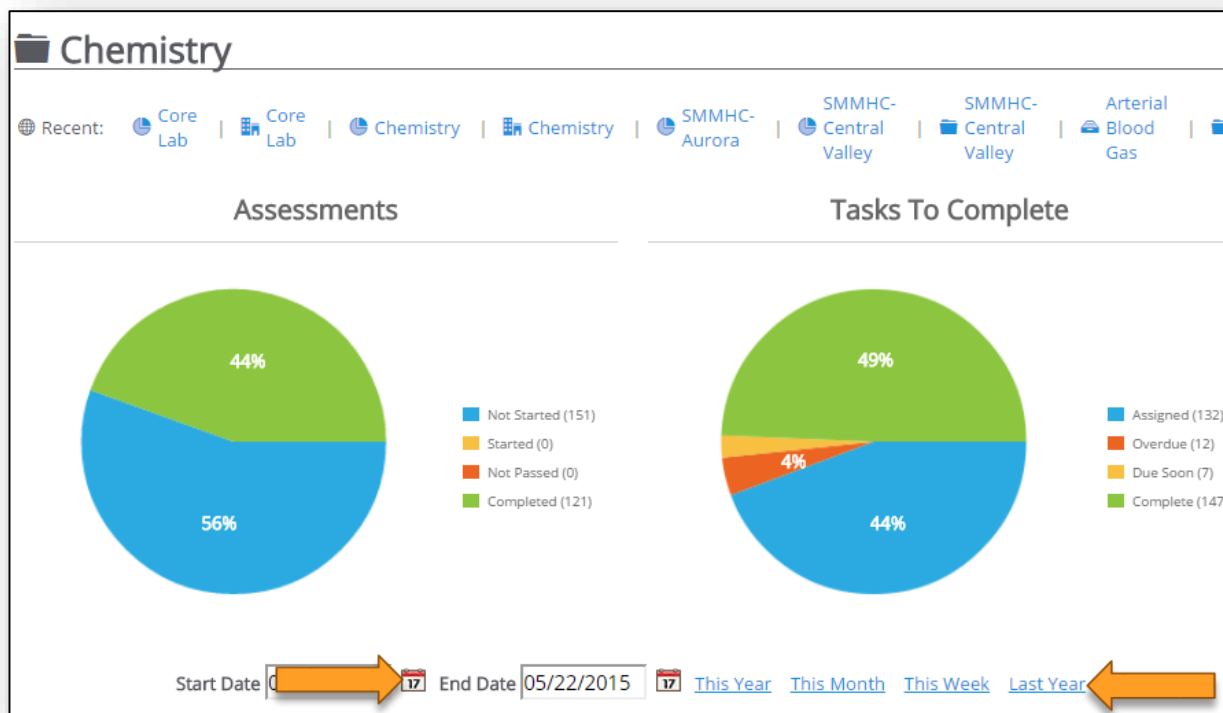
Chemistry

Recent: Core Lab | Core Lab | Chemistry | Chemistry | SMMHC-Aurora | SMMHC-Central Valley | SMMHC-Central Valley | Arterial Blood Gas |

Assessments

44%

56%

Not Started (151)
Started (0)
Not Passed (0)
Completed (121)

Tasks To Complete

49%

4%

44%

Assigned (132)
Overdue (12)
Due Soon (7)
Complete (147

Start Date 0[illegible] 17 End Date 05/22/2015 17 This Year This Month This Week Last Year